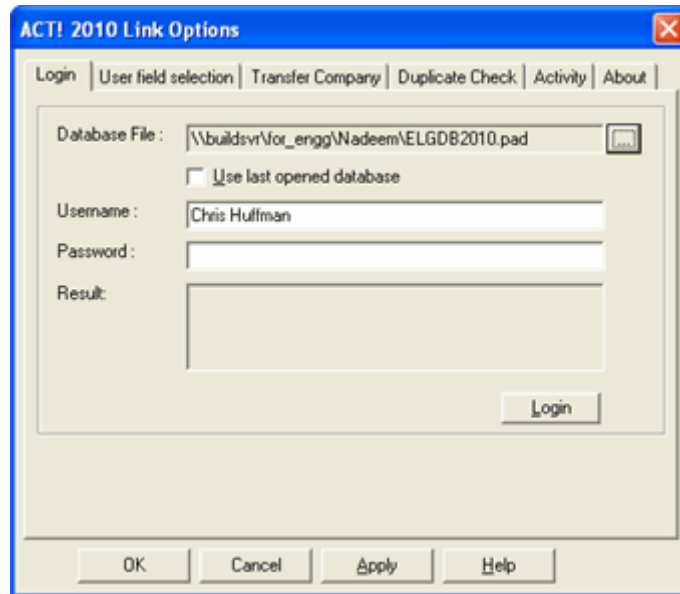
ACT! 2010 Link Options

Login | User field selection | Transfer Company | Duplicate Check | Activity | About

Database File : \\buildsvr\for_engg\Nadeem\ELGDB2010.pad ...

Use last opened database

Username : Chris Huffman

Password :

Result:

Login

OK Cancel Apply Help